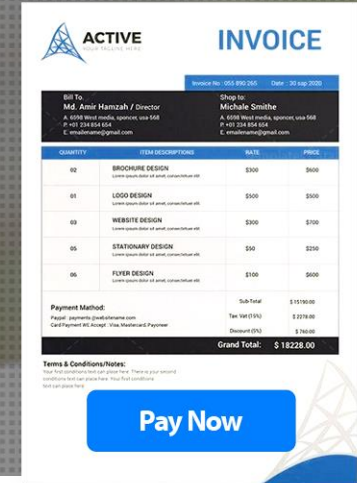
ACTIVE
YOUR TAGLINE HERE

INVOICE

Invoice No : 055 890 265 Date : 30 sep 2020

Bill To
Md. Amir Hamzah / Director
A. 6598 West media, sponcer, usa 568
P: +01 234 854 654
E: emailename@gmail.com

Shop to:
Michale Smithe
A. 6598 West media, sponcer, usa 568
P: +01 234 854 654
E: emailename@gmail.com

| QUANTITY | ITEM DESCRIPTIONS | RATE | PRICE |
|---|---|---|---|
| 02 | BROCHURE DESIGN Lorem ipsum dolor sit amet, consectetuer elit | $300 | $600 |
| 01 | LOGO DESIGN Lorem ipsum dolor sit amet, consectetuer elit | $500 | $500 |
| 03 | WEBSITE DESIGN Lorem ipsum dolor sit amet, consectetuer elit | $300 | $700 |
| 05 | STATIONARY DESIGN Lorem ipsum dolor sit amet, consectetuer elit | $50 | $250 |
| 06 | FLYER DESIGN Lorem ipsum dolor sit amet, consectetuer elit | $100 | $600 |

Payment Mathod:
Paypal : payments@websitename.com
Card Payment WE Accept : Visa, Mastercard, Payoneer

Sub Total $ 15190.00
Tax: Vat (15%) $ 2278.00
Discount (5%) $ 760.00
Grand Total: $ 18228.00

Terms & Conditions/Notes:
Your first conditions text can place here. There is your second conditions text can place here. Your first conditions text can place here

Pay Now